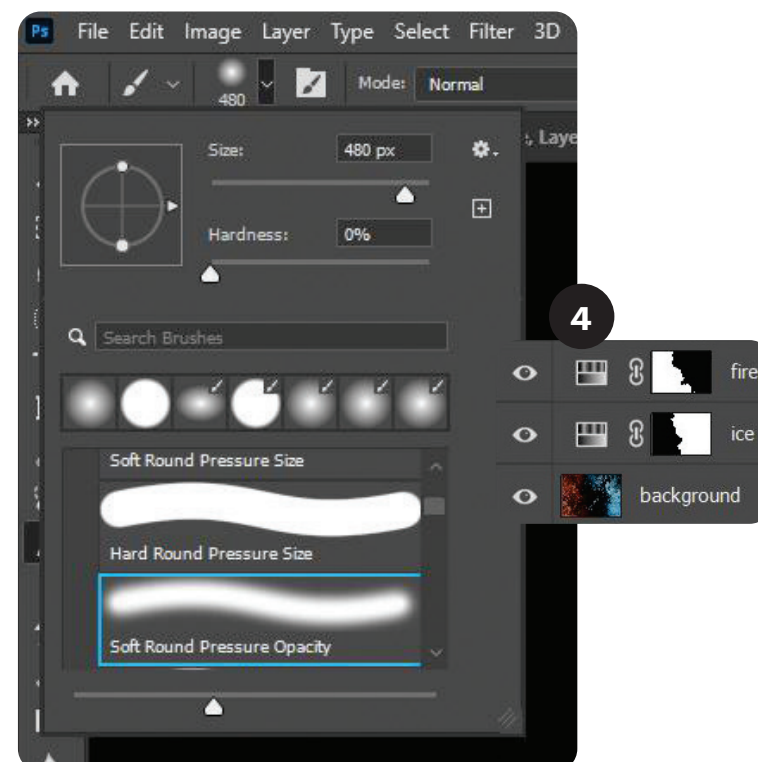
Ps File Edit Image Layer Type Select Filter 3D

480 Mode: Normal

Size: 480 px

Hardness: 0%

, Laye

Search Brushes

Soft Round Pressure Size

Hard Round Pressure Size

Soft Round Pressure Opacity

4

fire

ice

background